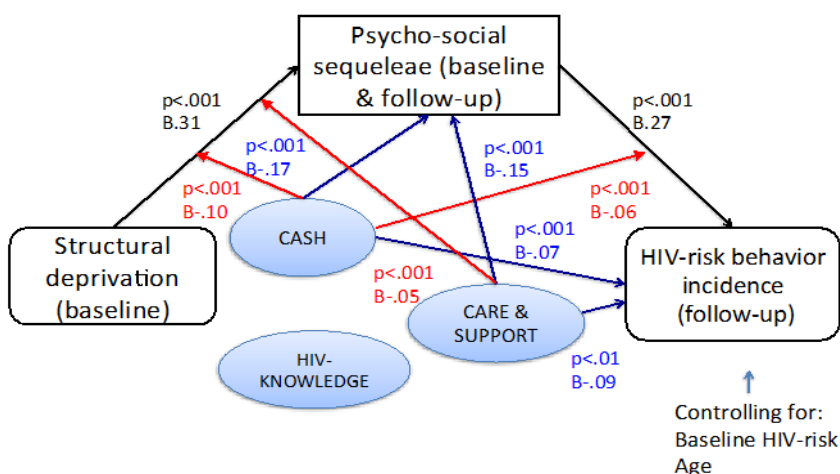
Psycho-social sequeleae (baseline & follow-up)

p<.001
B.31

p<.001
B.27

p<.001
B-.17

p<.001
B-.15

p<.001
B-.10

p<.001
B-.06

Structural deprivation (baseline)

CASH

p<.001
B-.07

HIV-risk behavior incidence (follow-up)

p<.001
B-.05

CARE & SUPPORT

HIV-KNOWLEDGE

p<.01
B-.09

Controlling for:
Baseline HIV-risk
Age